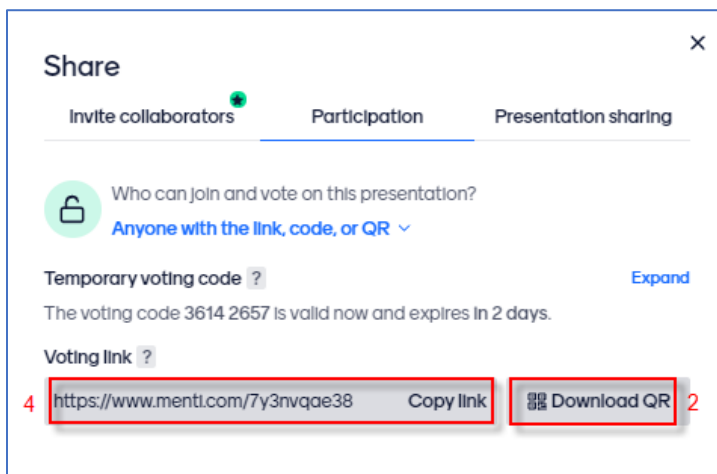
Share

×

Invite collaborators

Participation

Presentation sharing

Who can join and vote on this presentation?

Anyone with the link, code, or QR

Temporary voting code ?

Expand

The voting code 3614 2657 is valid now and expires in 2 days.

Voting link ?

4

https://www.menti.com/7y3nvqae38

Copy link

Download QR

2